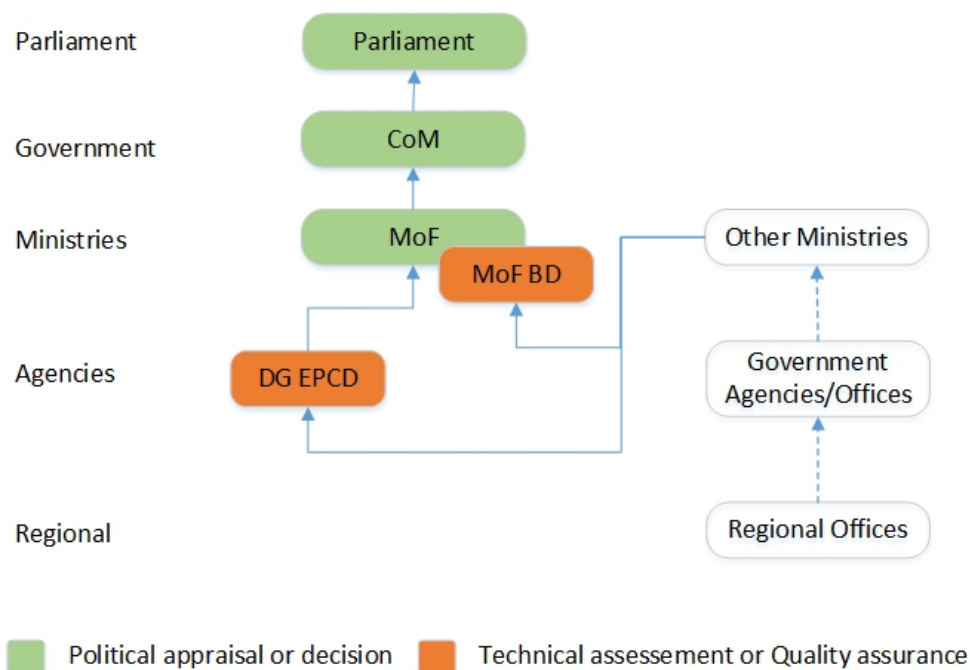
Parliament

Parliament

Government

CoM

Ministries

MoF

MoF BD

Other Ministries

Agencies

DG EPCD

Government Agencies/Offices

Regional

Regional Offices

Political appraisal or decision

Technical assessement or Quality assurance